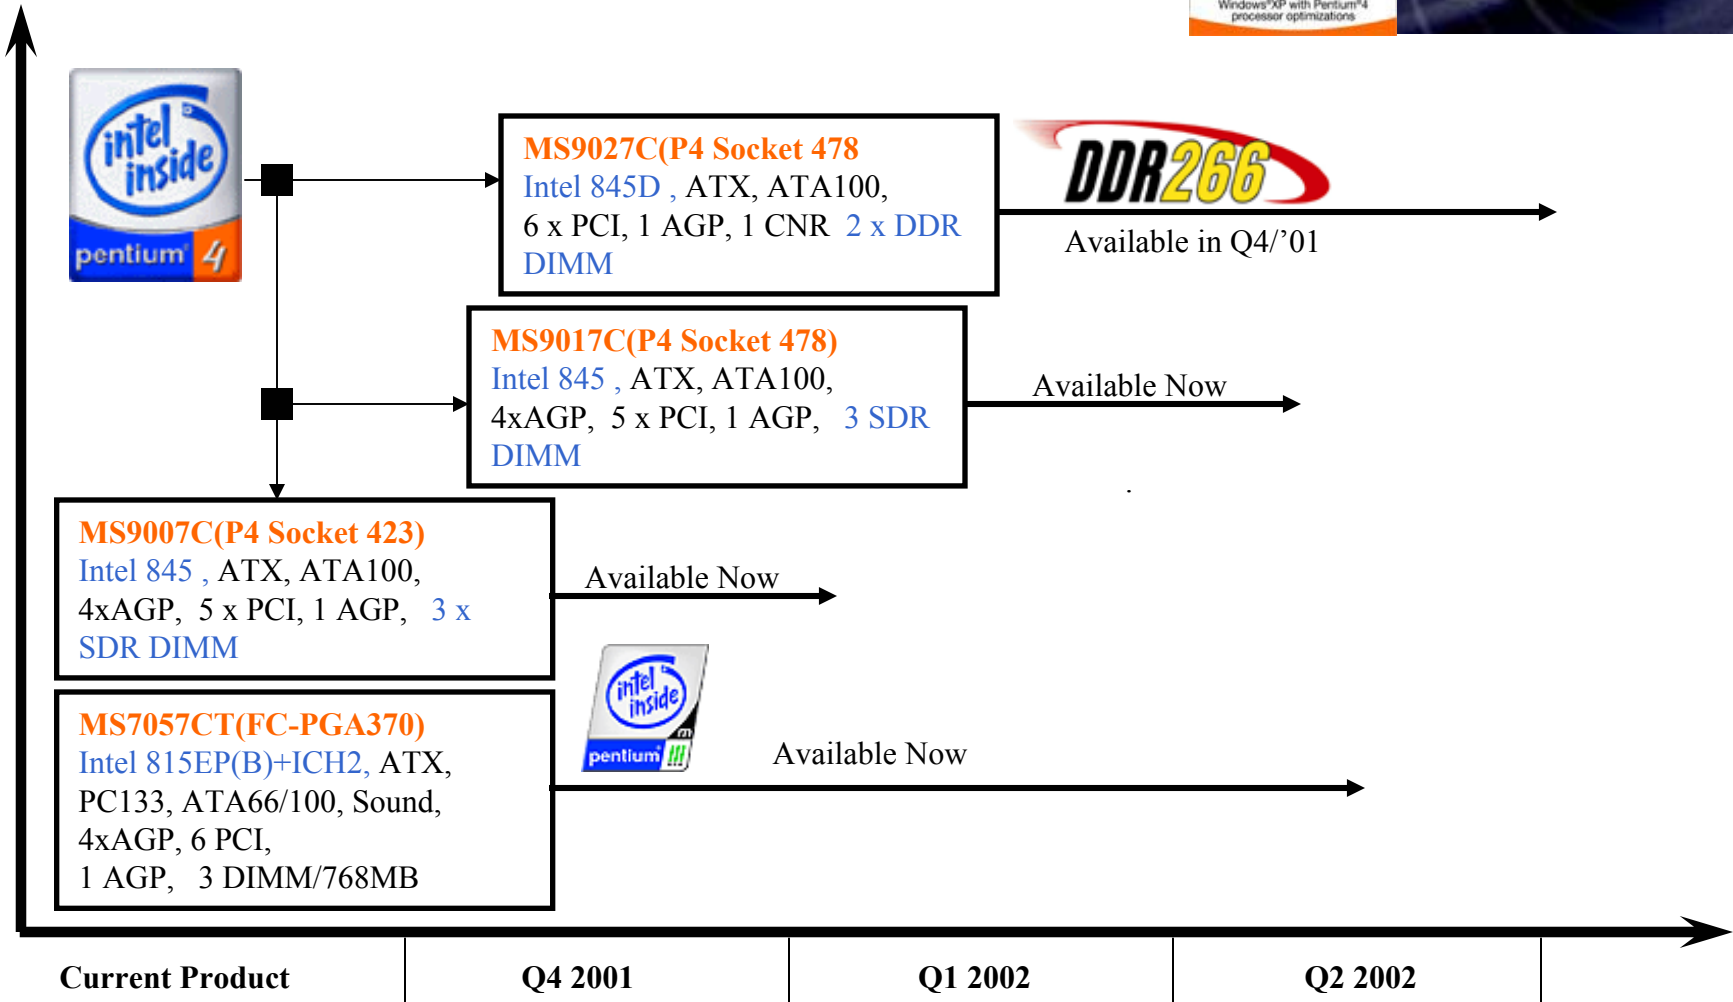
Windows XP with Pentium 4 processor optimizations

intel inside pentium 4

MS9027C(P4 Socket 478
Intel 845D , ATX, ATA100,
6 x PCI, 1 AGP, 1 CNR 2 x DDR DIMM

DDR266

Available in Q4/'01

MS9017C(P4 Socket 478)
Intel 845 , ATX, ATA100,
4xAGP, 5 x PCI, 1 AGP, 3 SDR DIMM

Available Now

MS9007C(P4 Socket 423)
Intel 845 , ATX, ATA100,
4xAGP, 5 x PCI, 1 AGP, 3 x SDR DIMM

Available Now

intel inside pentium III

MS7057CT(FC-PGA370)
Intel 815EP(B)+ICH2, ATX,
PC133, ATA66/100, Sound,
4xAGP, 6 PCI,
1 AGP, 3 DIMM/768MB

Available Now

| Current Product | Q4 2001 | Q1 2002 | Q2 2002 |
|---|---|---|---|